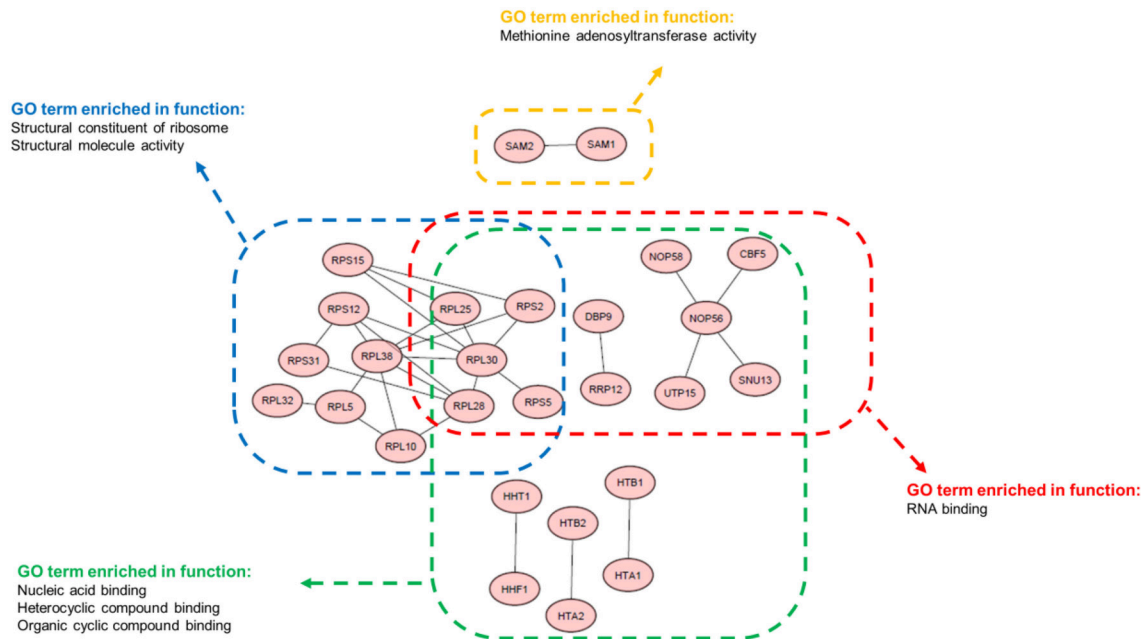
GO term enriched in function:
Methionine adenosyltransferase activity

GO term enriched in function:
Structural constituent of ribosome
Structural molecule activity

SAM2
SAM1

RPS15
RPS12
RPL25
RPS2
RPS31
RPL38
RPL30
RPL32
RPL5
RPL28
RPS5
RPL10

DBP9
RRP12

NOP58
CBF5
NOP56
UTP15
SNU13

HHT1
HHF1
HTB2
HTA2
HTB1
HTA1

GO term enriched in function:
RNA binding

GO term enriched in function:
Nucleic acid binding
Heterocyclic compound binding
Organic cyclic compound binding